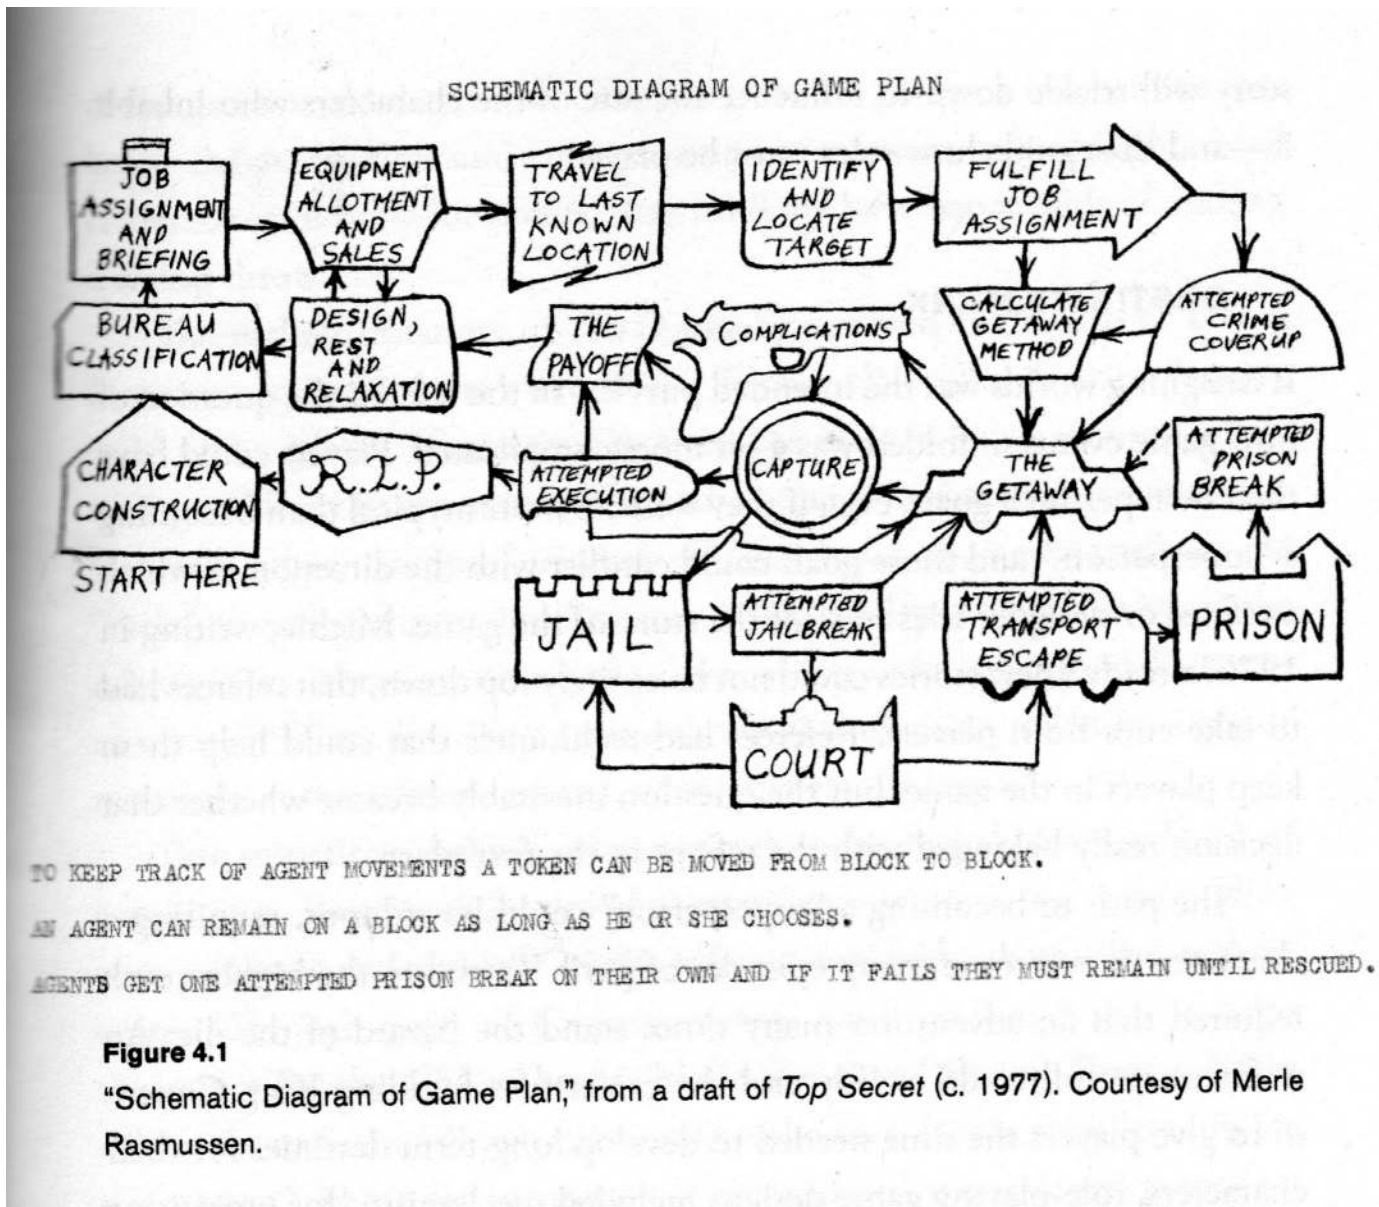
SCHEMATIC DIAGRAM OF GAME PLAN

JOB ASSIGNMENT AND BRIEFING

EQUIPMENT ALLOTMENT AND SALES

TRAVEL TO LAST KNOWN LOCATION

IDENTIFY AND LOCATE TARGET

FULFILL JOB ASSIGNMENT

BUREAU CLASSIFICATION

DESIGN, REST AND RELAXATION

THE PAYOFF

COMPLICATIONS

CALCULATE GETAWAY METHOD

ATTEMPTED CRIME COVERUP

CHARACTER CONSTRUCTION

START HERE

R.I.P.

ATTEMPTED EXECUTION

CAPTURE

THE GETAWAY

ATTEMPTED PRISON BREAK

JAIL

ATTEMPTED JAILBREAK

ATTEMPTED TRANSPORT ESCAPE

PRISON

COURT

TO KEEP TRACK OF AGENT MOVEMENTS A TOKEN CAN BE MOVED FROM BLOCK TO BLOCK.

AN AGENT CAN REMAIN ON A BLOCK AS LONG AS HE OR SHE CHOOSES.

AGENTS GET ONE ATTEMPTED PRISON BREAK ON THEIR OWN AND IF IT FAILS THEY MUST REMAIN UNTIL RESCUED.

Figure 4.1
"Schematic Diagram of Game Plan," from a draft of Top Secret (c. 1977). Courtesy of Merle Rasmussen.